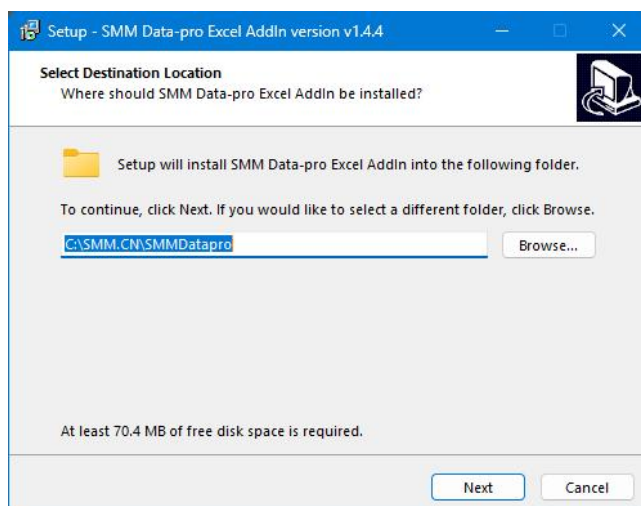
Setup - SMM Data-pro Excel AddIn version v1.4.4

Select Destination Location
Where should SMM Data-pro Excel AddIn be installed?

Setup will install SMM Data-pro Excel AddIn into the following folder.

To continue, click Next. If you would like to select a different folder, click Browse.

C:\SMM.CN\SMMDatapro

Browse...

At least 70.4 MB of free disk space is required.

Next

Cancel